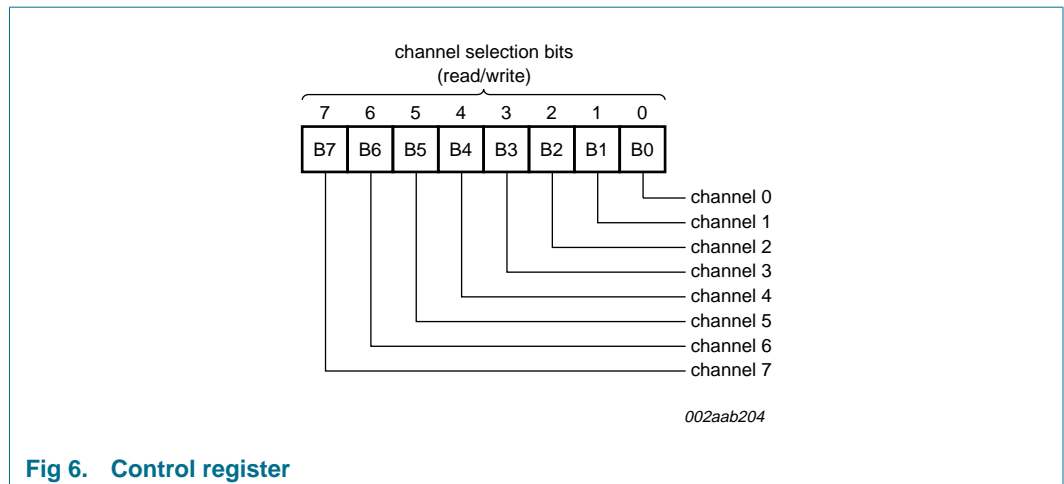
channel selection bits
(read/write)

| 7 | 6 | 5 | 4 | 3 | 2 | 1 | 0 |
|---|---|---|---|---|---|---|---|
| B7 | B6 | B5 | B4 | B3 | B2 | B1 | B0 |

channel 0
channel 1
channel 2
channel 3
channel 4
channel 5
channel 6
channel 7

002aab204

Fig 6. Control register